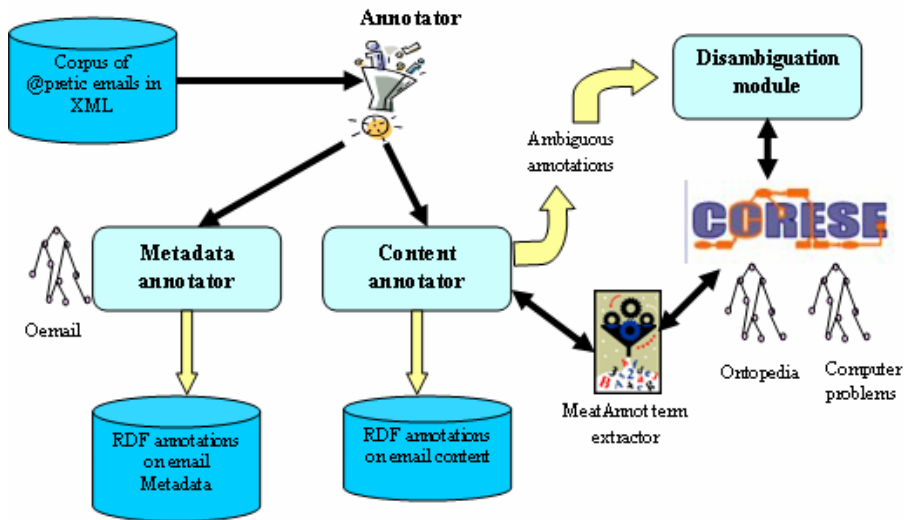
Annotator

Corpus of @pretic emails in XML

Disambiguation module

Ambiguous annotations

CORESE

Metadata annotator

Content annotator

Oemail

Ontopedia

Computer problems

MeatAnnot term extractor

RDF annotations on email Metadata

RDF annotations on email content